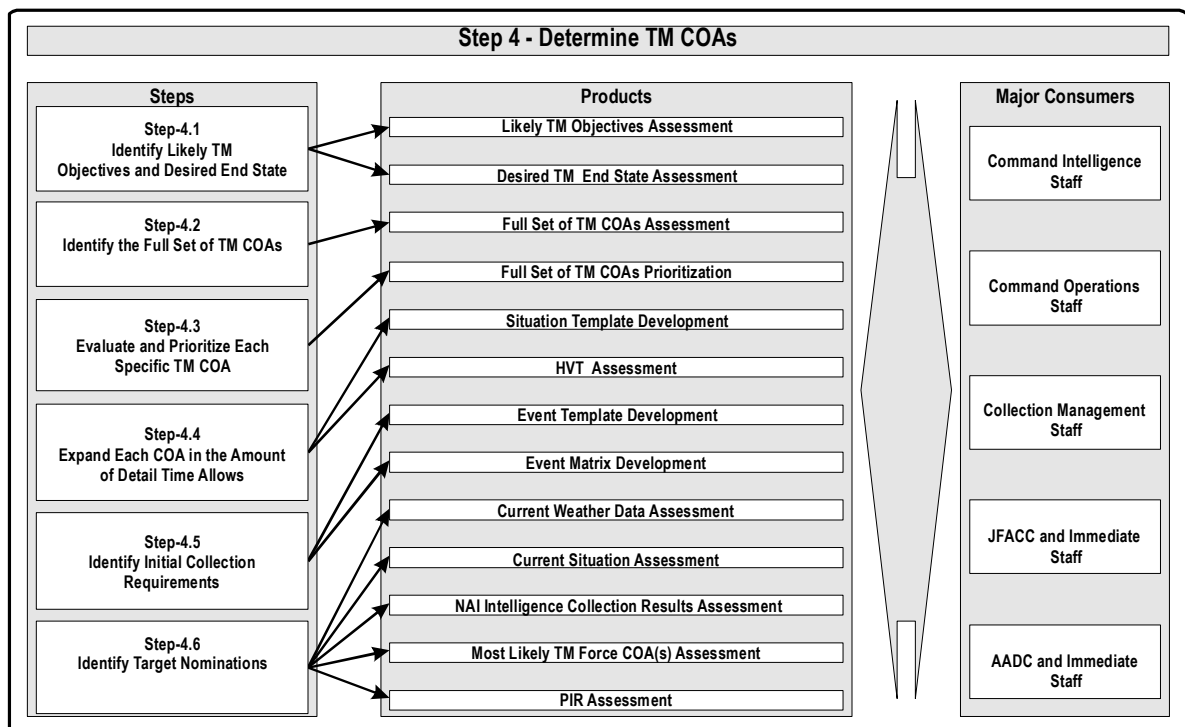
Step 4 - Determine TM COAs

Steps

Step-4.1
Identify Likely TM Objectives and Desired End State

Step-4.2
Identify the Full Set of TM COAs

Step-4.3
Evaluate and Prioritize Each Specific TM COA

Step-4.4
Expand Each COA in the Amount of Detail Time Allows

Step-4.5
Identify Initial Collection Requirements

Step-4.6
Identify Target Nominations

Products

Likely TM Objectives Assessment

Desired TM End State Assessment

Full Set of TM COAs Assessment

Full Set of TM COAs Prioritization

Situation Template Development

HVT Assessment

Event Template Development

Event Matrix Development

Current Weather Data Assessment

Current Situation Assessment

NAI Intelligence Collection Results Assessment

Most Likely TM Force COA(s) Assessment

PIR Assessment

Major Consumers

Command Intelligence Staff

Command Operations Staff

Collection Management Staff

JFACC and Immediate Staff

AADC and Immediate Staff